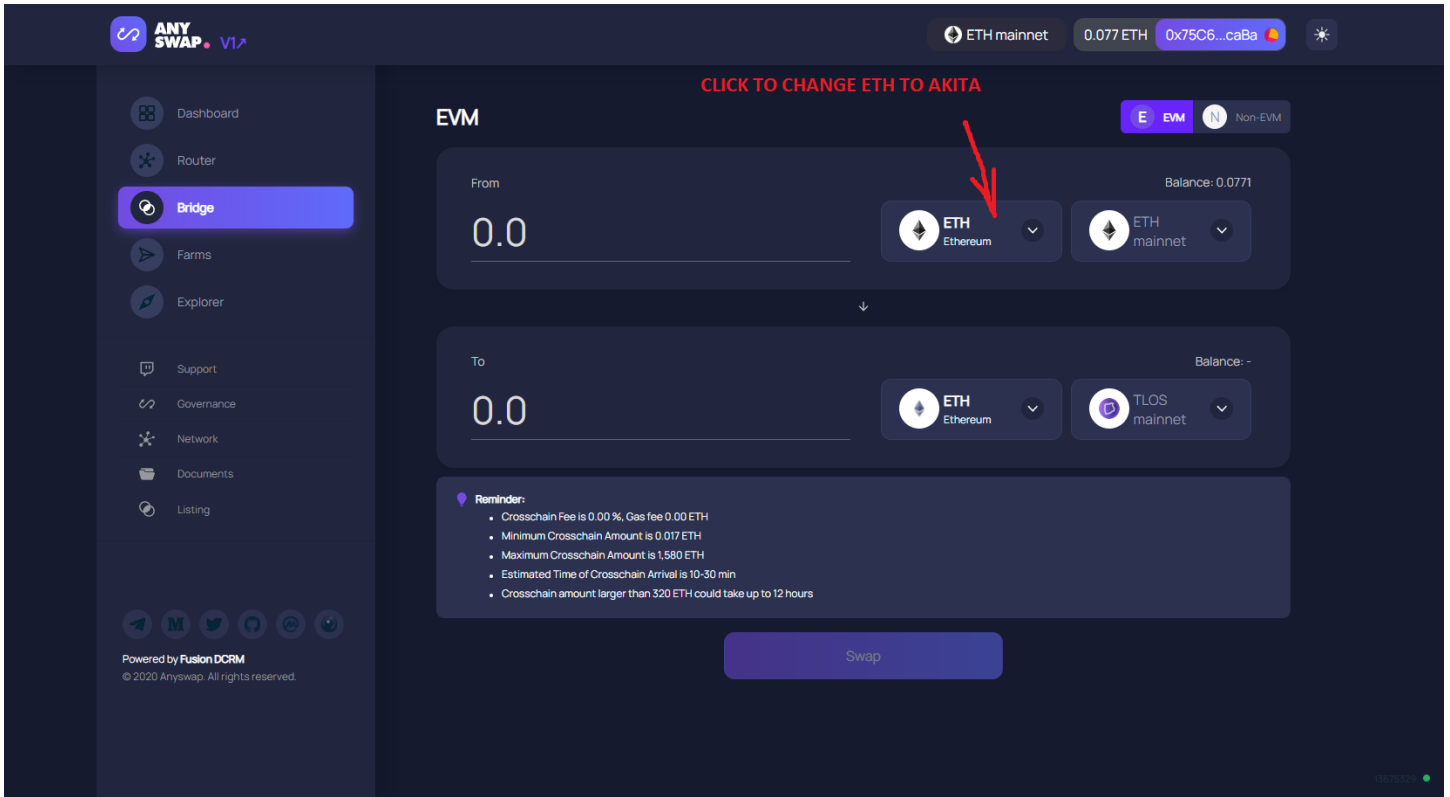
ANY SWAP. V1↗

ETH mainnet

0.077 ETH 0x75C6...caBa

Dashboard

Router

Bridge

Farms

Explorer

Support

Governance

Network

Documents

Listing

Powered by Fusion DCRM

© 2020 Anyswap. All rights reserved.

CLICK TO CHANGE ETH TO AKITA

EVM

E EVM N Non-EVM

From

Balance: 0.0771

0.0

ETH Ethereum

ETH mainnet

To

Balance: -

0.0

ETH Ethereum

TLOS mainnet

Reminder:

- Crosschain Fee is 0.00 %, Gas fee 0.00 ETH
- Minimum Crosschain Amount is 0.017 ETH
- Maximum Crosschain Amount is 1,580 ETH
- Estimated Time of Crosschain Arrival is 10-30 min
- Crosschain amount larger than 320 ETH could take up to 12 hours

Swap

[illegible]